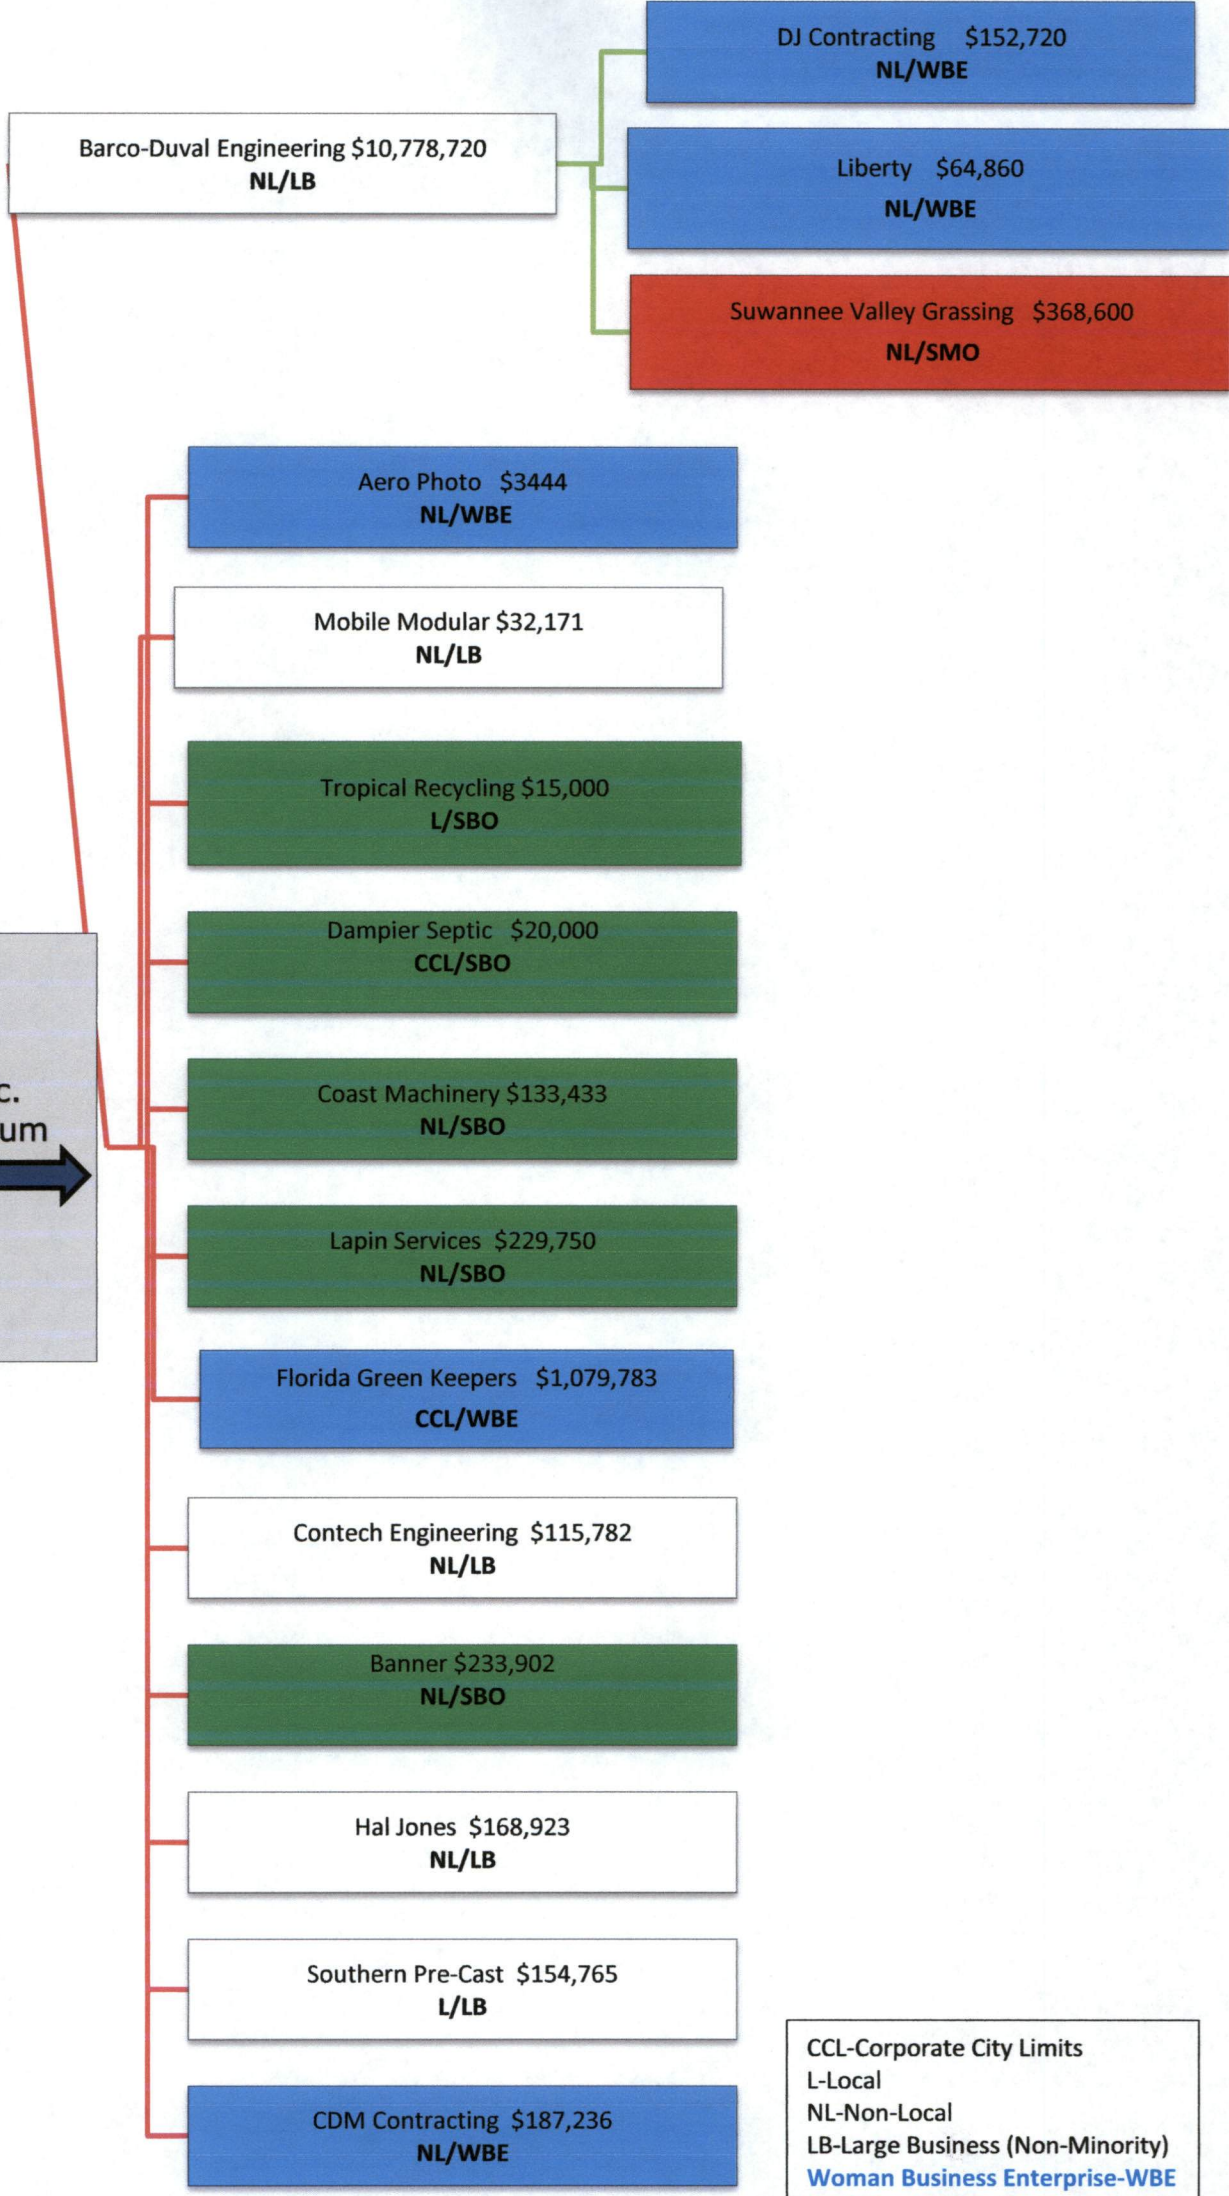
DJ Contracting $152,720
NL/WBE

Barco-Duval Engineering $10,778,720
NL/LB

Liberty $64,860
NL/WBE

Suwannee Valley Grassing $368,600
NL/SMO

Aero Photo $3444
NL/WBE

Mobile Modular $32,171
NL/LB

Tropical Recycling $15,000
L/SBO

Dampier Septic $20,000
CCL/SBO

c.
um

Coast Machinery $133,433
NL/SBO

Lapin Services $229,750
NL/SBO

Florida Green Keepers $1,079,783
CCL/WBE

Contech Engineering $115,782
NL/LB

Banner $233,902
NL/SBO

Hal Jones $168,923
NL/LB

Southern Pre-Cast $154,765
L/LB

CDM Contracting $187,236
NL/WBE

CCL-Corporate City Limits
L-Local
NL-Non-Local
LB-Large Business (Non-Minority)
Woman Business Enterprise-WBE